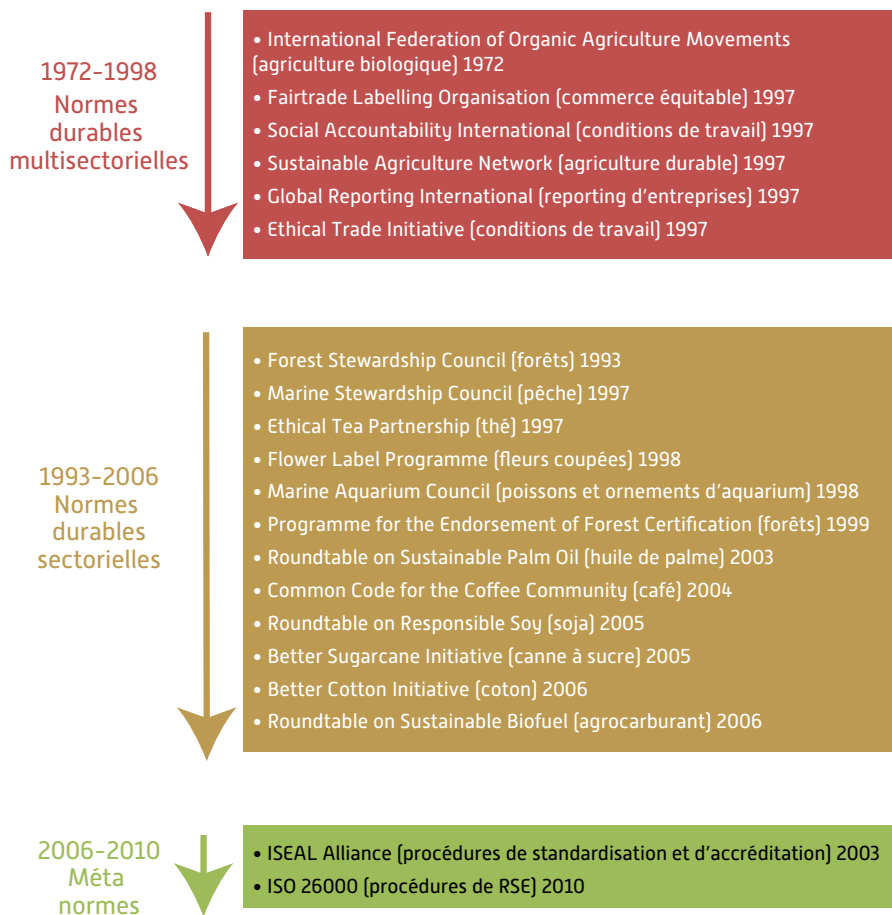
1972-1998
Normes durables multisectorielles

• International Federation of Organic Agriculture Movements (agriculture biologique) 1972
• Fairtrade Labelling Organisation (commerce équitable) 1997
• Social Accountability International (conditions de travail) 1997
• Sustainable Agriculture Network (agriculture durable) 1997
• Global Reporting International (reporting d'entreprises) 1997
• Ethical Trade Initiative (conditions de travail) 1997

1993-2006
Normes durables sectorielles

• Forest Stewardship Council (forêts) 1993
• Marine Stewardship Council (pêche) 1997
• Ethical Tea Partnership (thé) 1997
• Flower Label Programme (fleurs coupées) 1998
• Marine Aquarium Council (poissons et ornements d'aquarium) 1998
• Programme for the Endorsement of Forest Certification (forêts) 1999
• Roundtable on Sustainable Palm Oil (huile de palme) 2003
• Common Code for the Coffee Community (café) 2004
• Roundtable on Responsible Soy (soja) 2005
• Better Sugarcane Initiative (canne à sucre) 2005
• Better Cotton Initiative (coton) 2006
• Roundtable on Sustainable Biofuel (agrocarburant) 2006

2006-2010
Méta normes

• ISEAL Alliance (procédures de standardisation et d'accréditation) 2003
• ISO 26000 (procédures de RSE) 2010